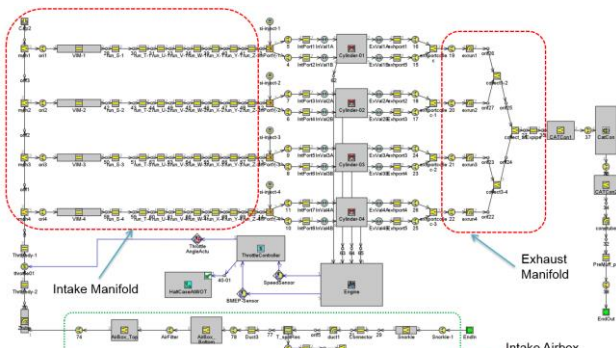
VIM-1
VIM-2
VIM-3
VIM-4
Cylinder-01
Cylinder-02
Cylinder-03
Cylinder-04
Intake Manifold
Exhaust Manifold
Throttle AngleActu
ThrottleController
HalfCaseRWGT
BMEP-Sensor
SpeedSensor
Engine
Throttle-1
Throttle-2
AirBox_Top
AirFilter
AirBox_Bottom
Duct3
Snorkle
Snorkle-1
EndIn
EndOut
CATCat1
Intake Airbox